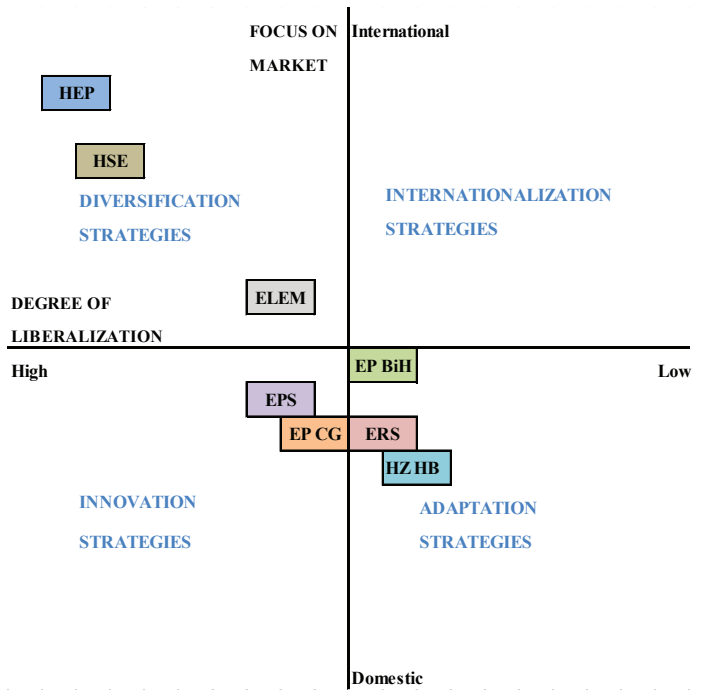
FOCUS ON MARKET

International

HEP

HSE

DIVERSIFICATION STRATEGIES

INTERNATIONALIZATION STRATEGIES

ELEM

DEGREE OF LIBERALIZATION

High

EP BiH

Low

EPS

EP CG

ERS

HZ HB

INNOVATION STRATEGIES

ADAPTATION STRATEGIES

Domestic